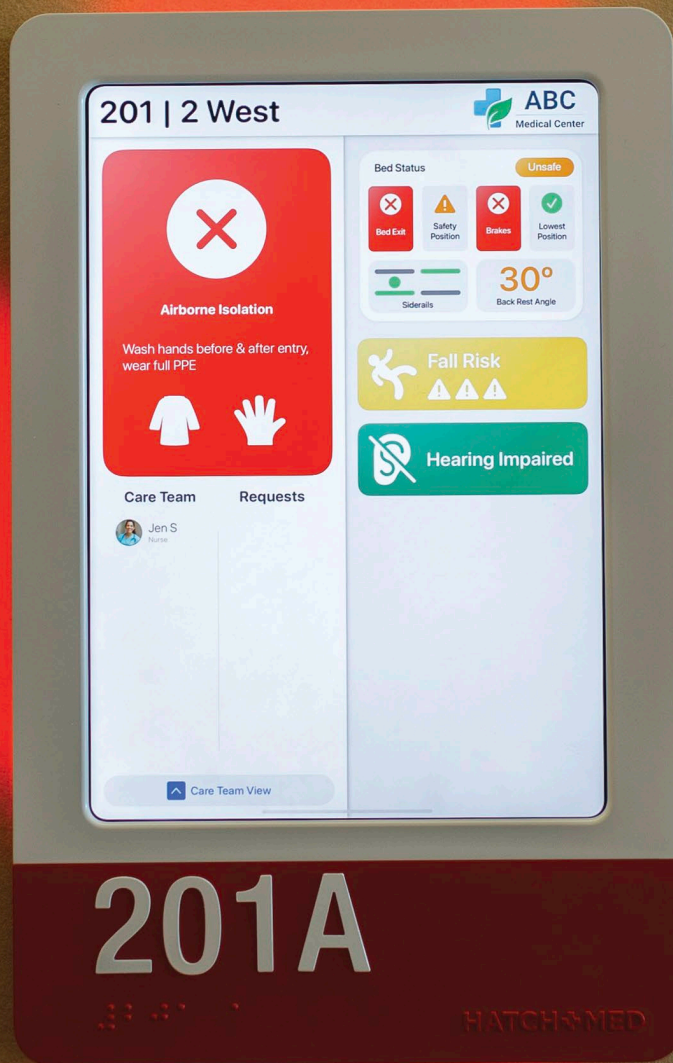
201 | 2 West

ABC
Medical Center

Airborne Isolation

Wash hands before & after entry, wear full PPE

Care Team

Requests

Jen S
Nurse

Care Team View

Bed Status

Unsafe

Bed Exit

Safety Position

Brakes

Lowest Position

Siderails

30°
Back Rest Angle

Fall Risk

Hearing Impaired

201A

HATCH+MED